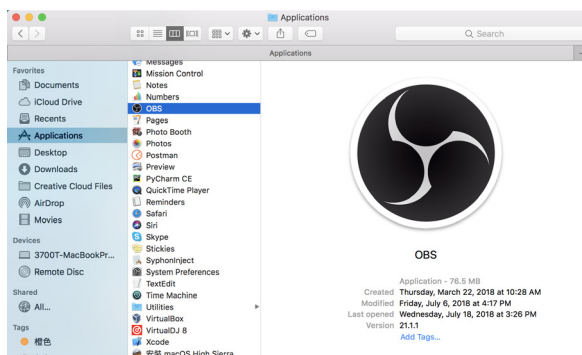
Applications

Search

Applications

Favorites
Documents
iCloud Drive
Recents
Applications
Desktop
Downloads
Creative Cloud Files
AirDrop
Movies

Devices
3700T-MacBookPr...
Remote Disc

Shared
All...

Tags
橙色

Messages
Mission Control
Notes
Numbers
OBS
Pages
Photo Booth
Photos
Postman
Preview
PyCharm CE
QuickTime Player
Reminders
Safari
Siri
Skype
Stickies
SyphonInject
System Preferences
TextEdit
Time Machine
Utilities
VirtualBox
VirtualDJ 8
Xcode
安装 macOS High Sierra

OBS

Application - 76.5 MB
Created Thursday, March 22, 2018 at 10:28 AM
Modified Friday, July 6, 2018 at 4:17 PM
Last opened Wednesday, July 18, 2018 at 3:26 PM
Version 21.1.1
Add Tags...